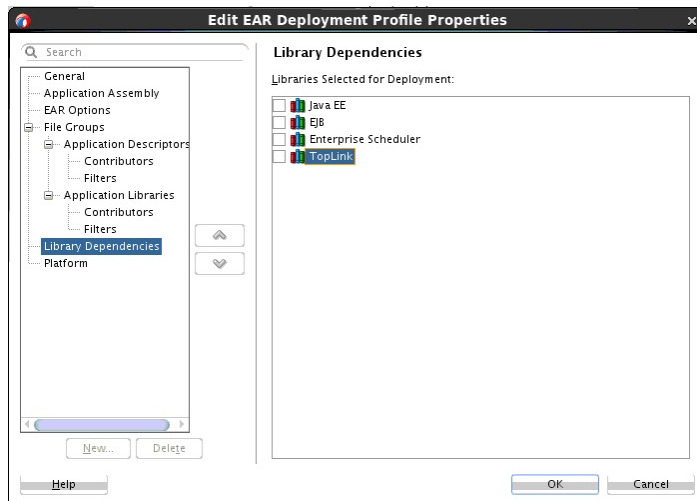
Edit EAR Deployment Profile Properties

Search

General
Application Assembly
EAR Options
File Groups
Application Descriptors
Contributors
Filters
Application Libraries
Contributors
Filters
Library Dependencies
Platform

New... Delete

Library Dependencies

Libraries Selected for Deployment:

Java EE
EJB
Enterprise Scheduler
TopLink

Help

OK Cancel